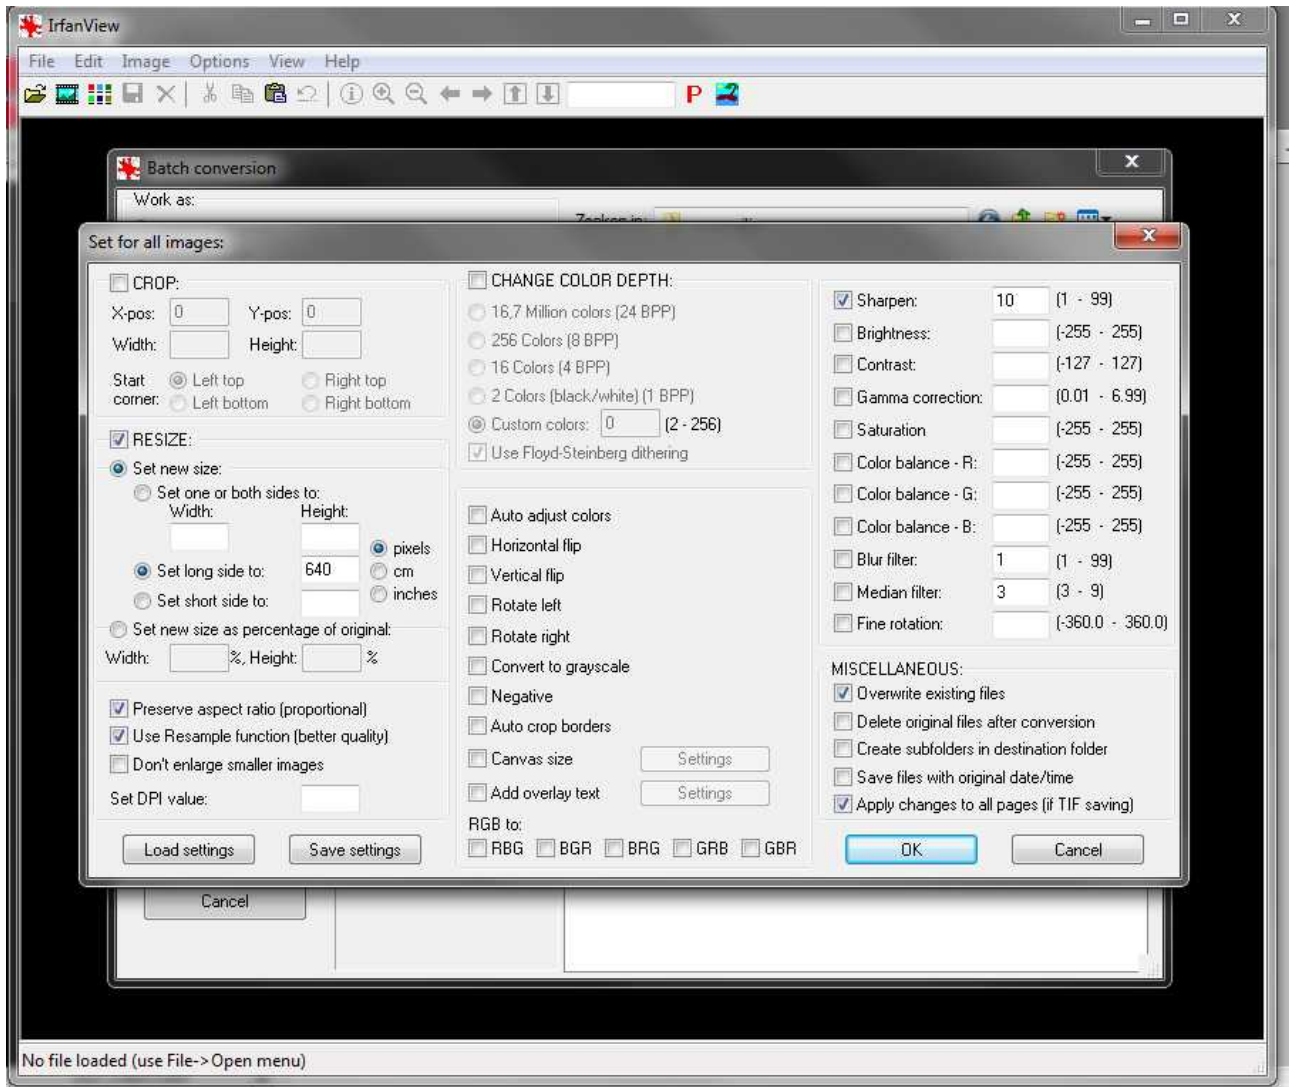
IrfanView

File Edit Image Options View Help

P

Batch conversion

Work as:

Zoeken in: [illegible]

Set for all images:

CROP:
X-pos: 0 Y-pos: 0
Width: Height:
Start corner: Left top Right top
Left bottom Right bottom

RESIZE:
Set new size:
Set one or both sides to:
Width: Height:
pixels
Set long side to: 640 cm
Set short side to: inches
Set new size as percentage of original:
Width: %, Height: %

Preserve aspect ratio (proportional)
Use Resample function (better quality)
Don't enlarge smaller images
Set DPI value:

Load settings Save settings

CHANGE COLOR DEPTH:
16,7 Million colors (24 BPP)
256 Colors (8 BPP)
16 Colors (4 BPP)
2 Colors (black/white) (1 BPP)
Custom colors: 0 (2 - 256)
Use Floyd-Steinberg dithering

Auto adjust colors
Horizontal flip
Vertical flip
Rotate left
Rotate right
Convert to grayscale
Negative
Auto crop borders
Canvas size Settings
Add overlay text Settings
RGB to:
RBG BGR BRG GRB GBR

Sharpen: 10 (1 - 99)
Brightness: (-255 - 255)
Contrast: (-127 - 127)
Gamma correction: (0.01 - 6.99)
Saturation (-255 - 255)
Color balance - R: (-255 - 255)
Color balance - G: (-255 - 255)
Color balance - B: (-255 - 255)
Blur filter: 1 (1 - 99)
Median filter: 3 (3 - 9)
Fine rotation: (-360.0 - 360.0)

MISCELLANEOUS:
Overwrite existing files
Delete original files after conversion
Create subfolders in destination folder
Save files with original date/time
Apply changes to all pages (if TIF saving)

OK Cancel

Cancel

No file loaded (use File->Open menu)